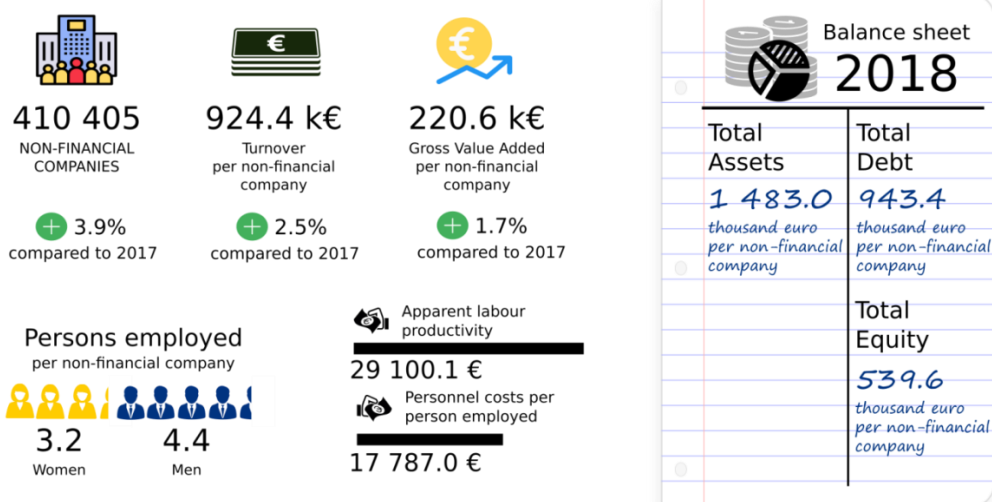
410 405
NON-FINANCIAL COMPANIES

+ 3.9%
compared to 2017

924.4 k€
Turnover per non-financial company

+ 2.5%
compared to 2017

220.6 k€
Gross Value Added per non-financial company

+ 1.7%
compared to 2017

Persons employed
per non-financial company

3.2
Women

4.4
Men

Apparent labour productivity
29 100.1 €

Personnel costs per person employed
17 787.0 €

Balance sheet
2018

Total Assets
1 483.0
thousand euro per non-financial company

Total Debt
943.4
thousand euro per non-financial company

Total Equity
539.6
thousand euro per non-financial company